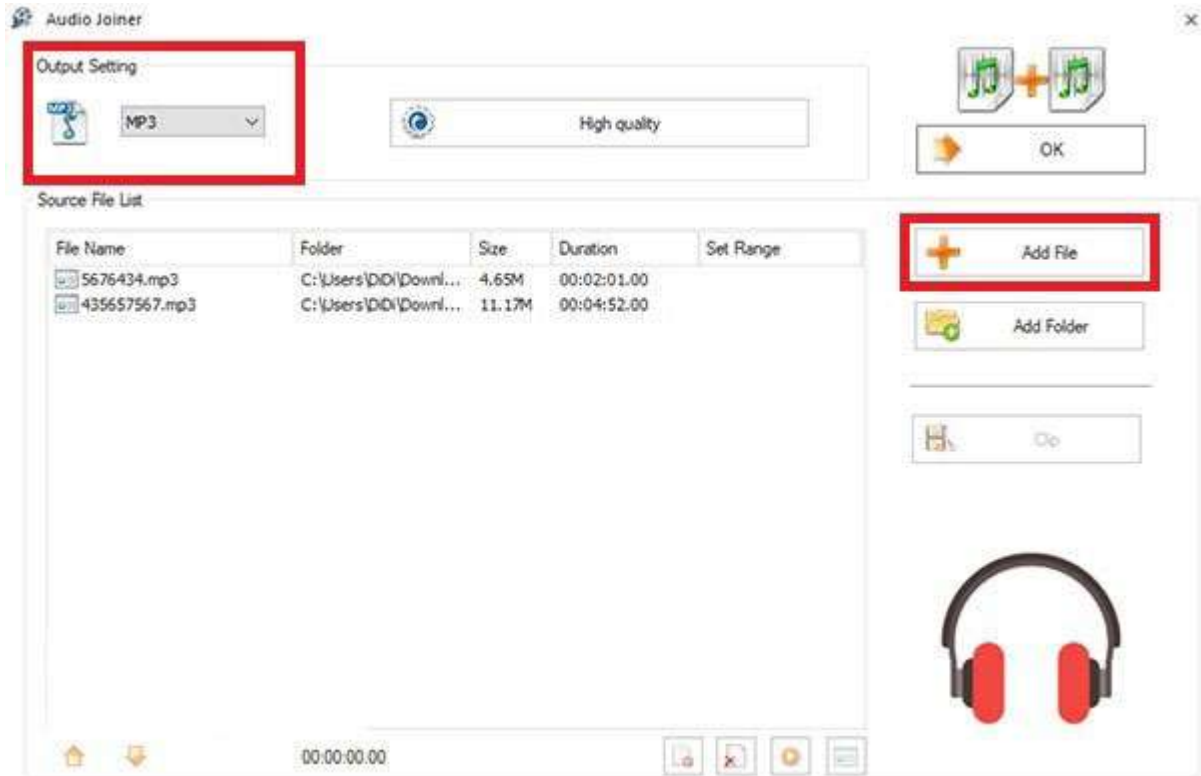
Audio Joiner

×

Output Setting

MP3

High quality

OK

Source File List

| File Name | Folder | Size | Duration | Set Range |
|---|---|---|---|---|
| 5676434.mp3 | C:\Users\DiDi\Downl... | 4.65M | 00:02:01.00 | |
| 435657567.mp3 | C:\Users\DiDi\Downl... | 11.17M | 00:04:52.00 | |

Add File

Add Folder

Oo

00:00:00.00